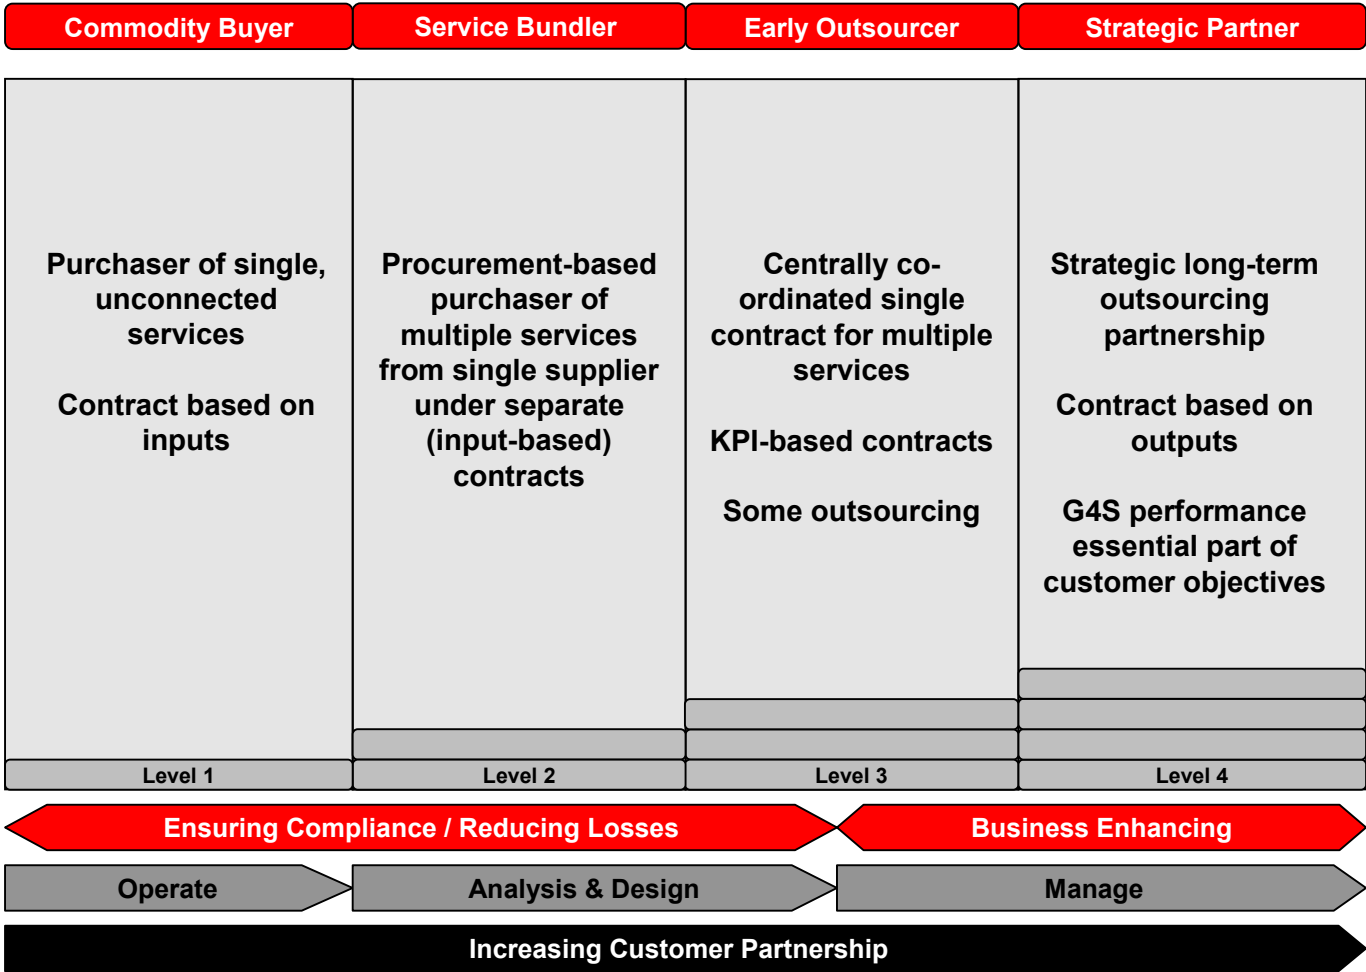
| Commodity Buyer | Service Bundler | Early Outsourcer | Strategic Partner |
|---|---|---|---|
| Purchaser of single, unconnected services<br><br>Contract based on inputs | Procurement-based purchaser of multiple services from single supplier under separate (input-based) contracts | Centrally co-ordinated single contract for multiple services<br><br>KPI-based contracts<br><br>Some outsourcing | Strategic long-term outsourcing partnership<br><br>Contract based on outputs<br><br>G4S performance essential part of customer objectives |
| Level 1 | Level 2 | Level 3 | Level 4 |

Ensuring Compliance / Reducing Losses

Business Enhancing

Operate

Analysis & Design

Manage

Increasing Customer Partnership